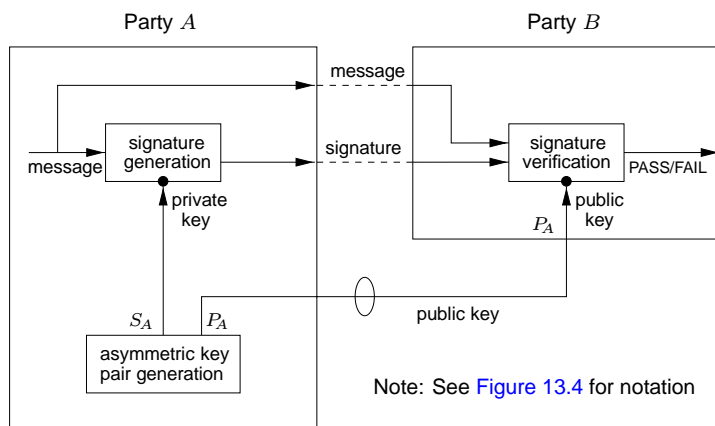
Party $A$

Party $B$

message

message

signature generation

signature

signature verification

PASS/FAIL

private key

public key

$P_A$

$S_A$

$P_A$

public key

asymmetric key pair generation

Note: See Figure 13.4 for notation